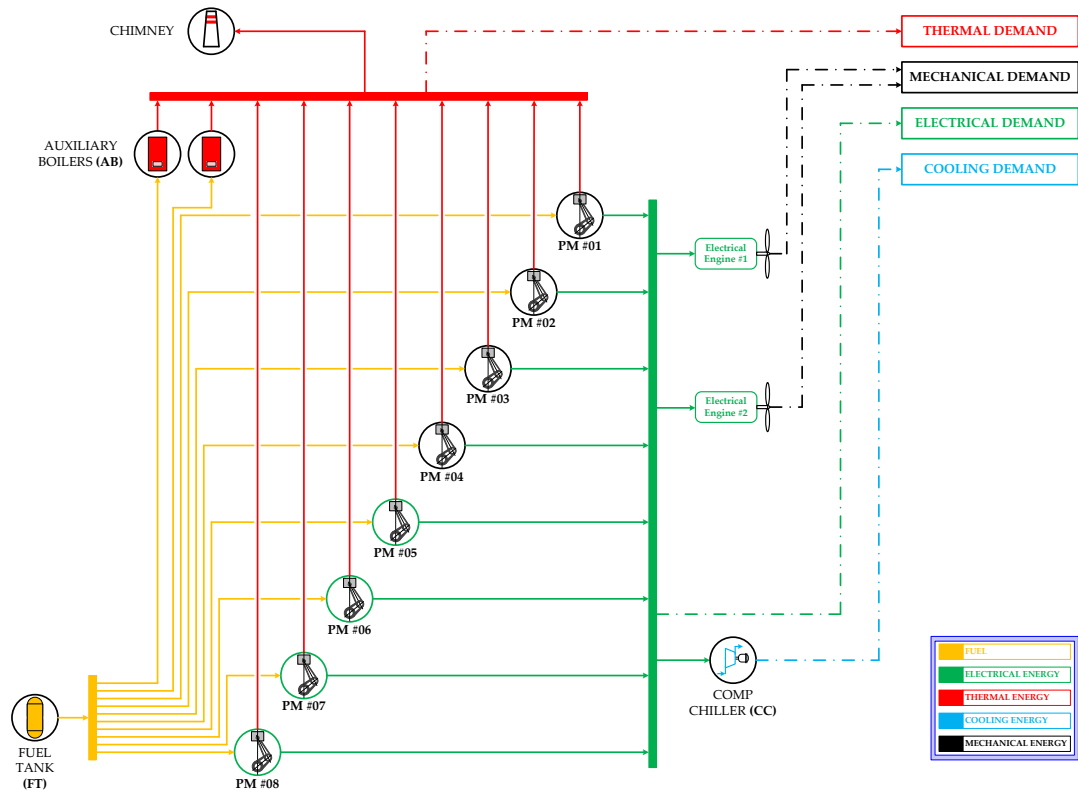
CHIMNEY

THERMAL DEMAND

MECHANICAL DEMAND

ELECTRICAL DEMAND

COOLING DEMAND

AUXILIARY BOILERS **(AB)**

PM #01

Electrical Engine #1

PM #02

PM #03

Electrical Engine #2

PM #04

PM #05

PM #06

PM #07

PM #08

COMP CHILLER **(CC)**

FUEL TANK **(FT)**

FUEL

ELECTRICAL ENERGY

THERMAL ENERGY

COOLING ENERGY

MECHANICAL ENERGY